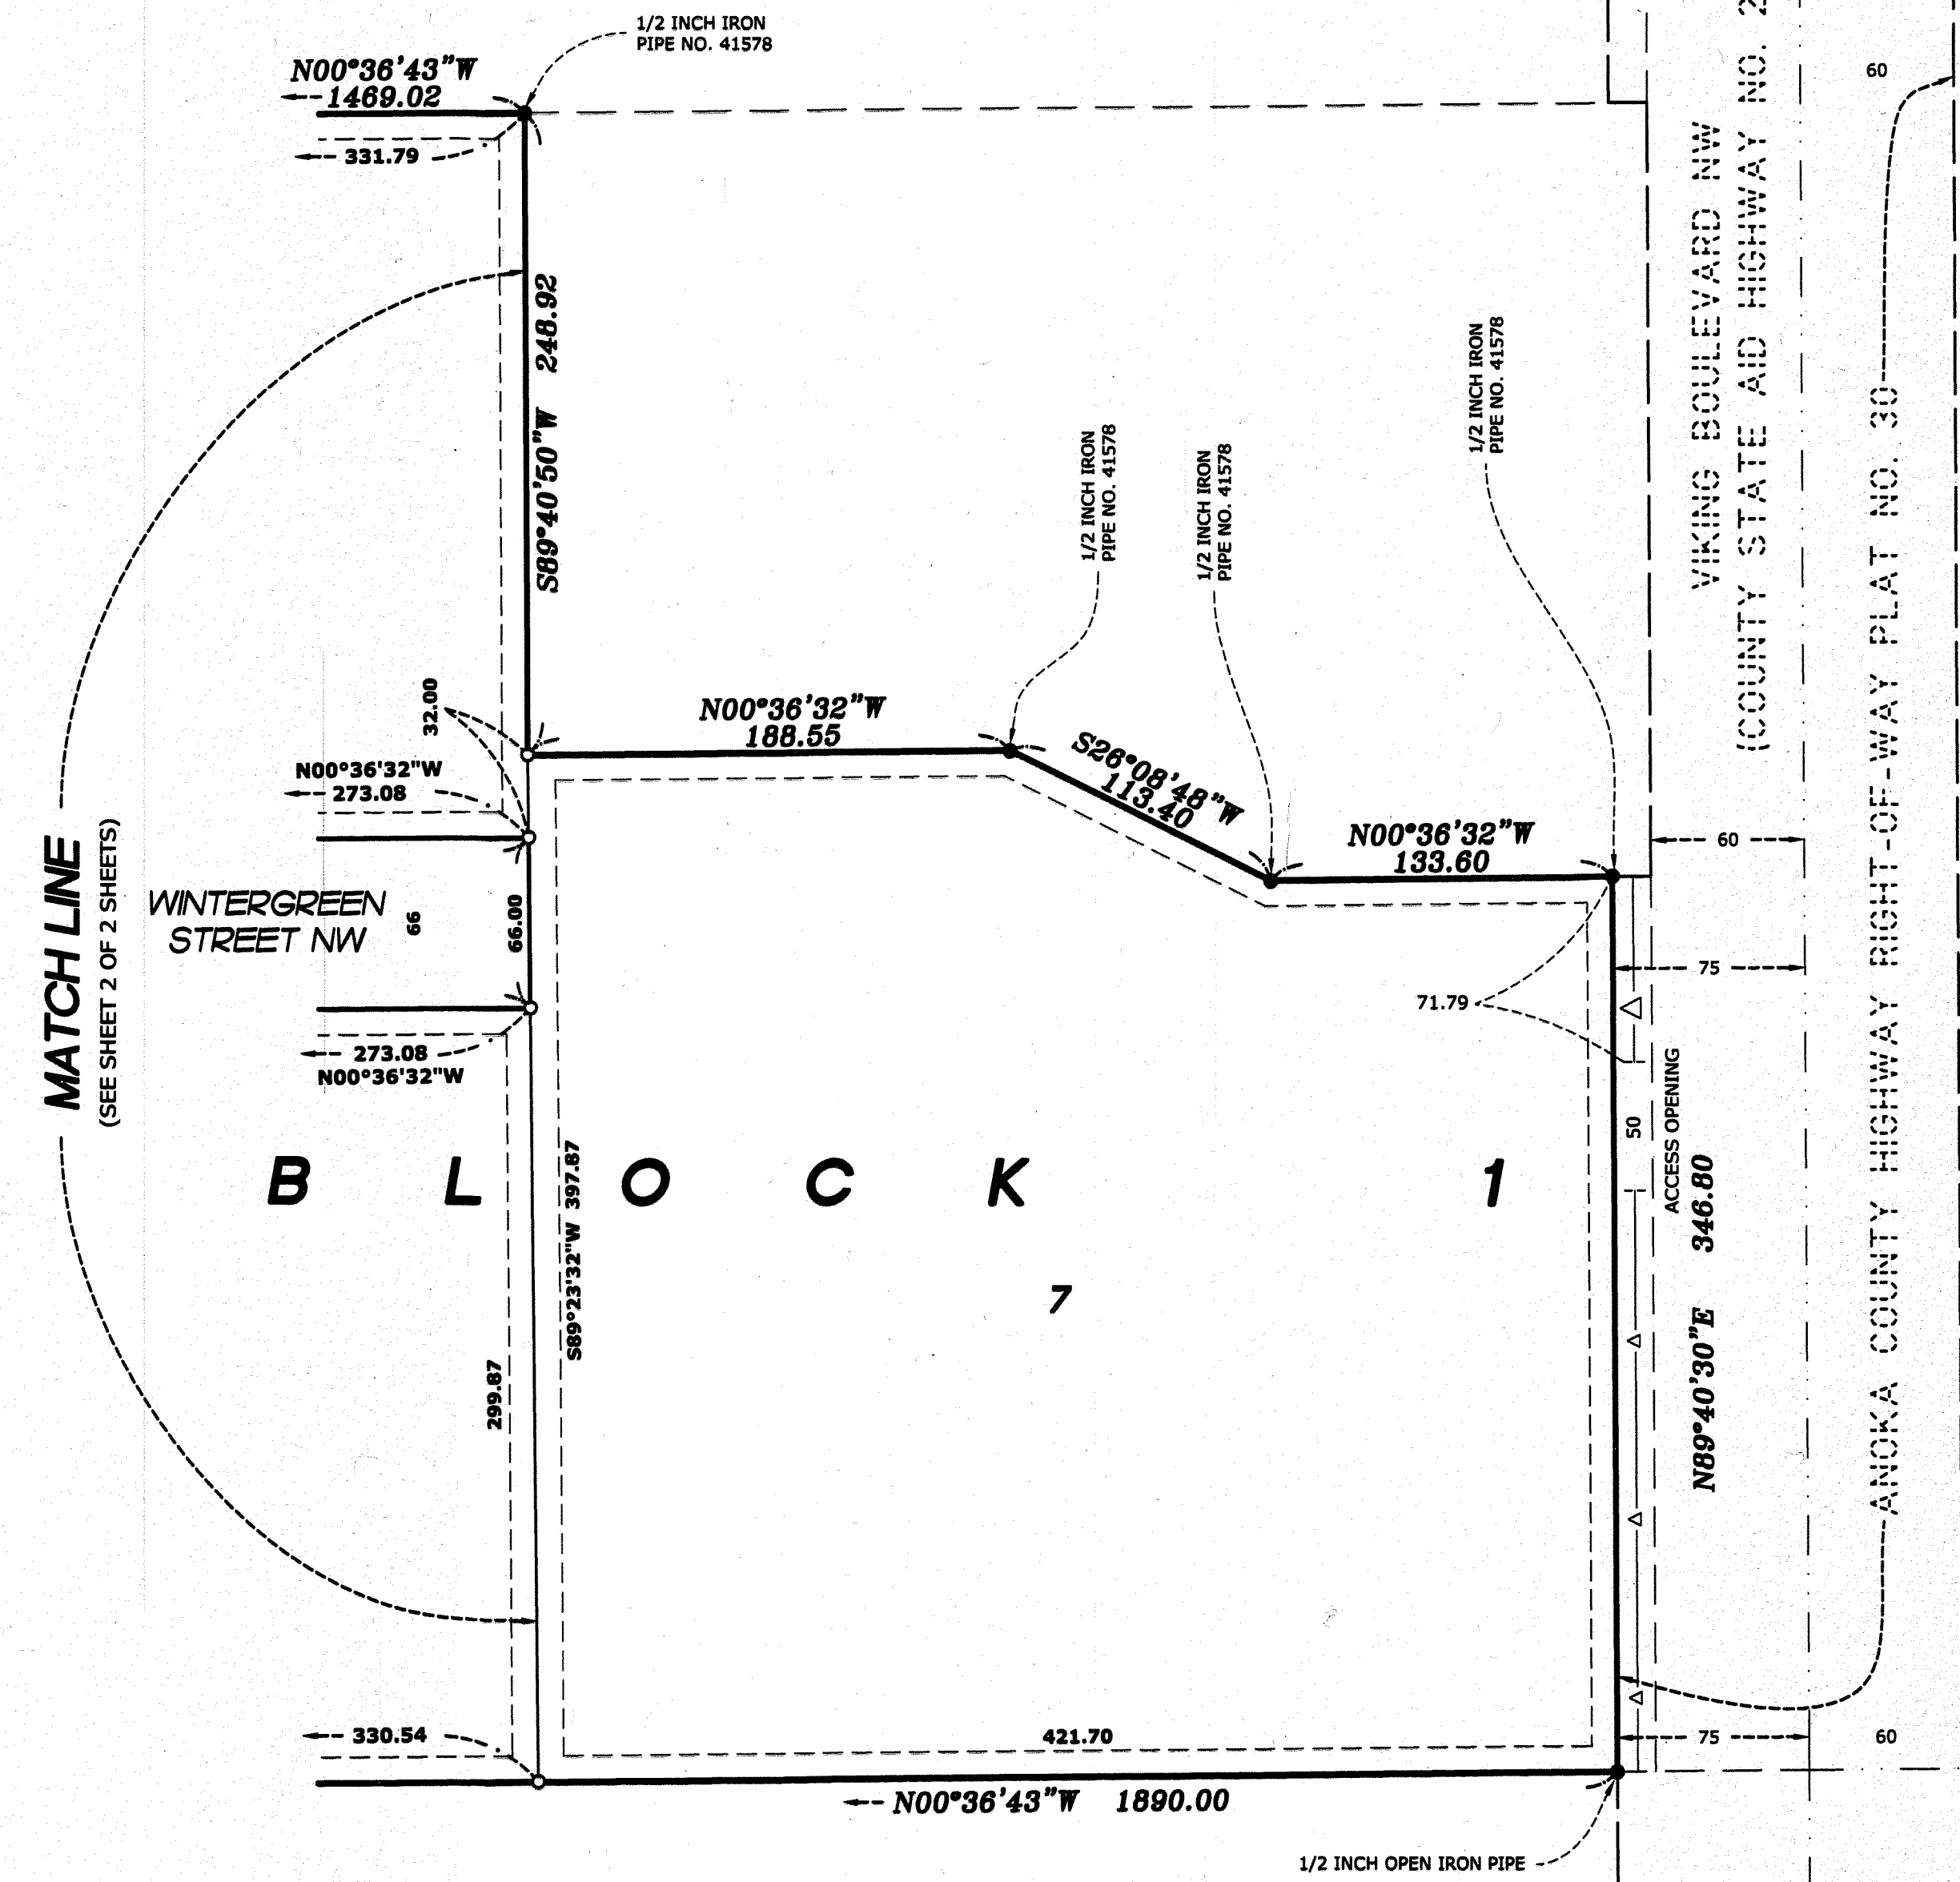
1/2 INCH IRON PIPE NO. 41578

N00°36'43"W
1469.02

331.79

S89°40'50"W 248.92

VIKING BOULEVARD NW
(COUNTY STATE AID HIGHWAY NO. 2

60

ANOKA COUNTY HIGHWAY RIGHT-OF-WAY PLAT NO. 30

1/2 INCH IRON PIPE NO. 41578

1/2 INCH IRON PIPE NO. 41578

1/2 INCH IRON PIPE NO. 41578

32.00

N00°36'32"W
188.55

S26°08'48"W
113.40

N00°36'32"W
133.60

N00°36'32"W
273.08

60

MATCH LINE
(SEE SHEET 2 OF 2 SHEETS)

WINTERGREEN STREET NW

66

66.00

75

71.79

273.08
N00°36'32"W

50
ACCESS OPENING

B L O C K 1

S89°23'32"W 397.87

346.80
N89°40'30"E

7

299.87

330.54

421.70

75

60

N00°36'43"W 1890.00

1/2 INCH OPEN IRON PIPE